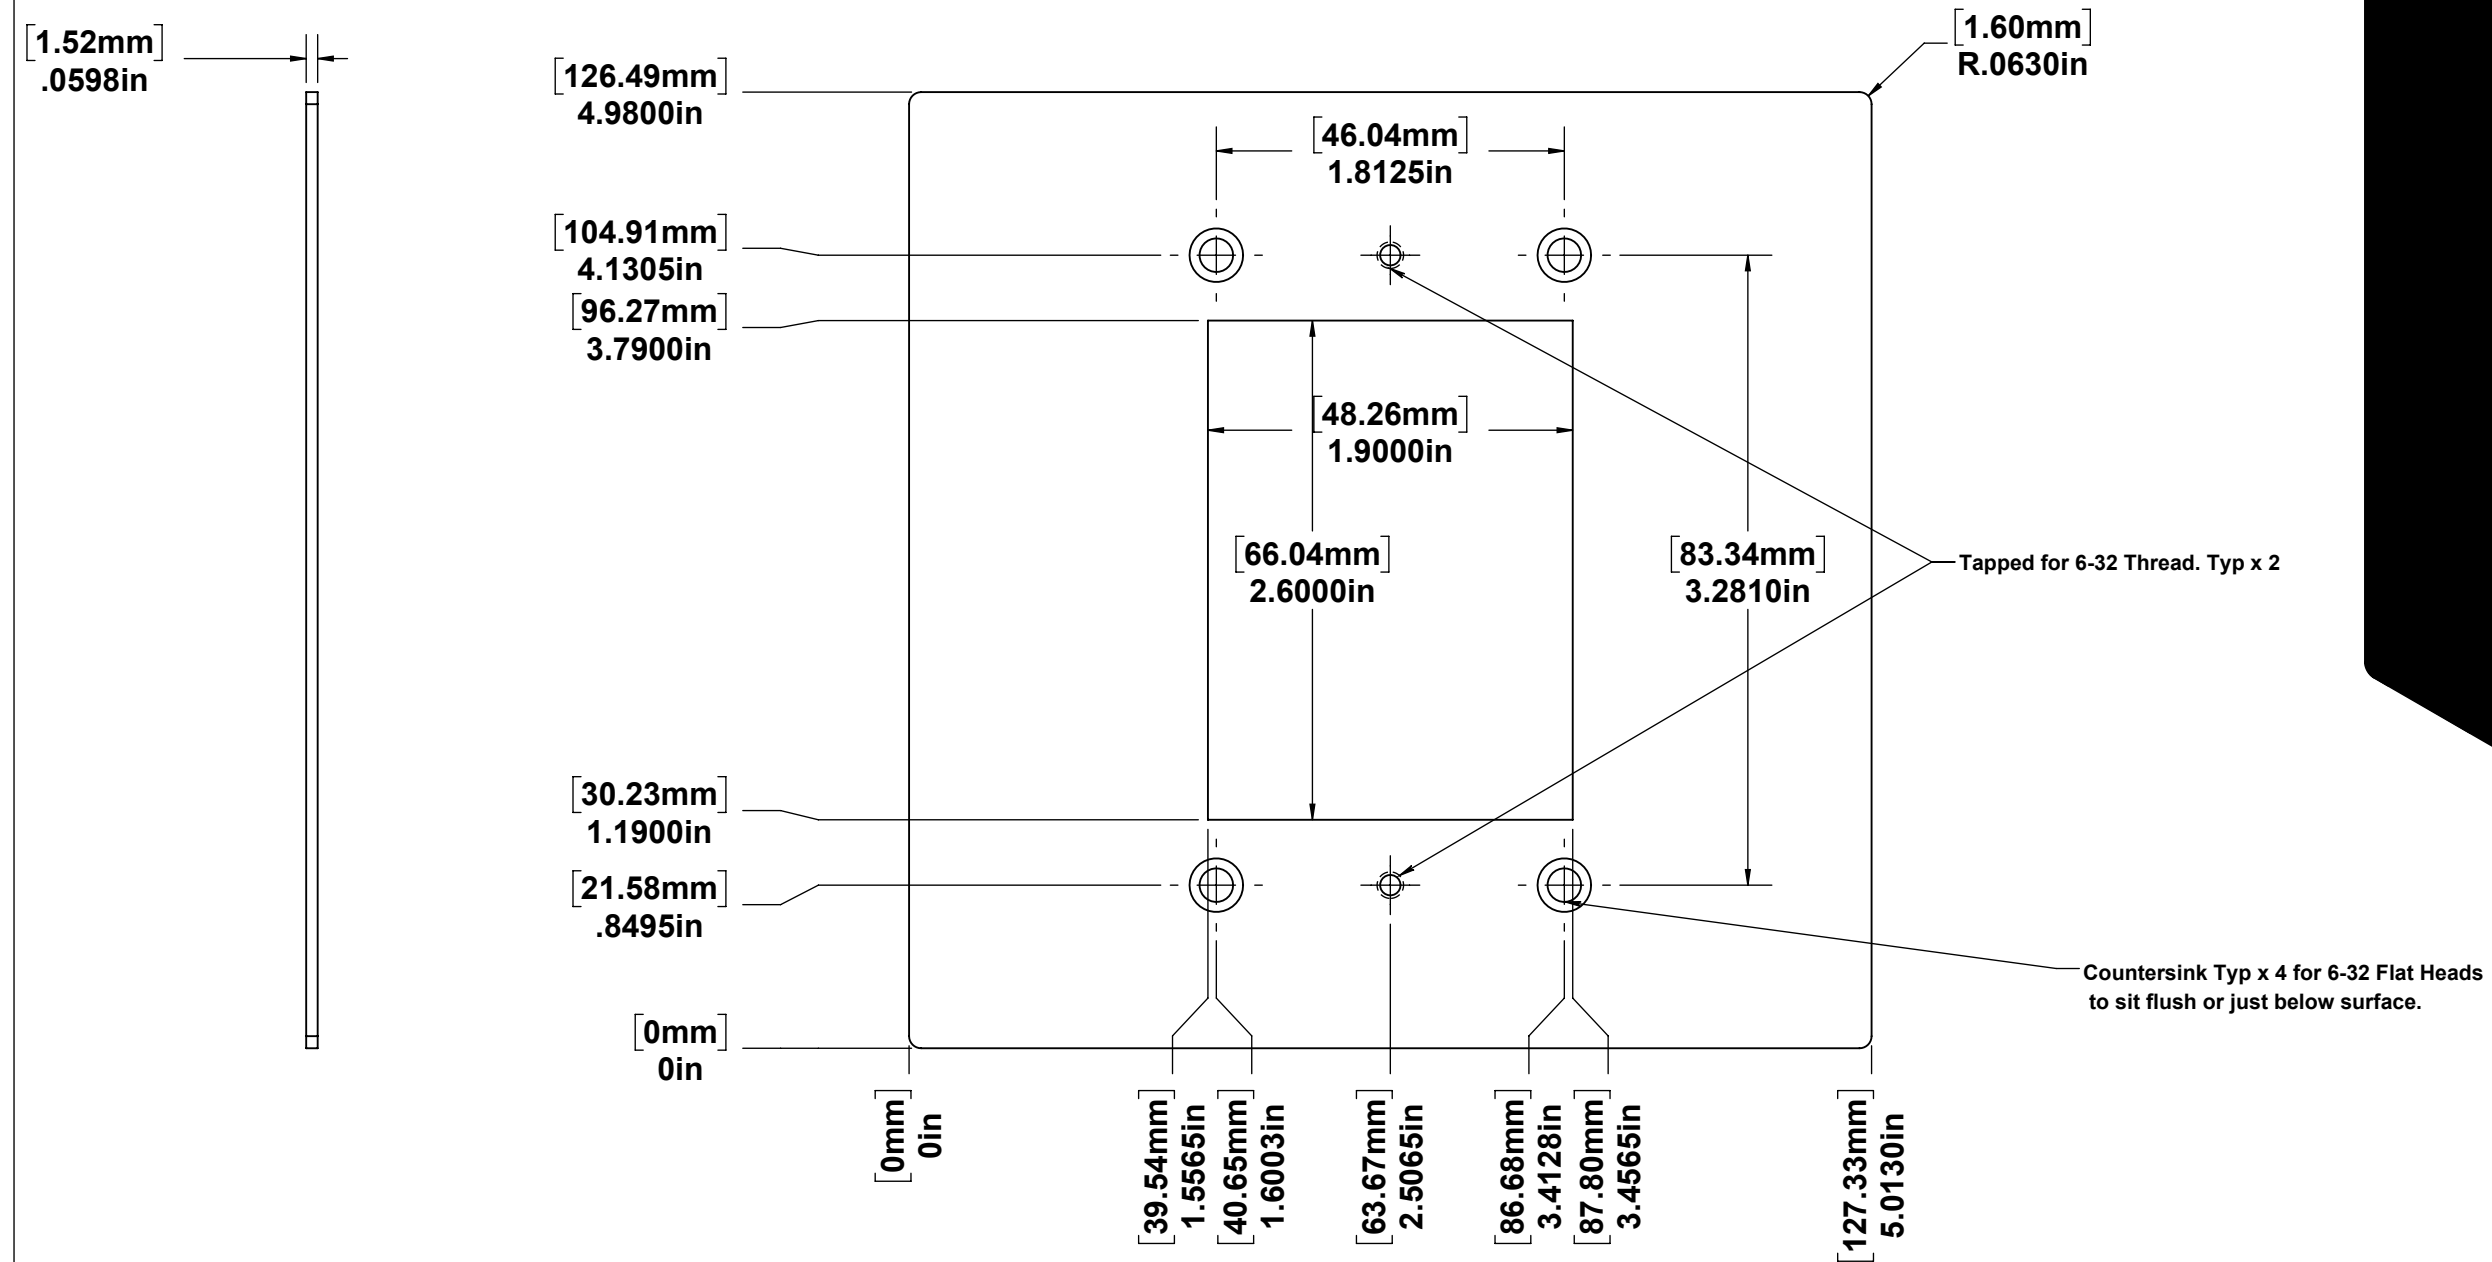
[1.52mm]
.0598in

[126.49mm]
4.9800in

[1.60mm]
R.0630in

[46.04mm]
1.8125in

[104.91mm]
4.1305in

[96.27mm]
3.7900in

[48.26mm]
1.9000in

[66.04mm]
2.6000in

[83.34mm]
3.2810in

Tapped for 6-32 Thread. Typ x 2

[30.23mm]
1.1900in

[21.58mm]
.8495in

Countersink Typ x 4 for 6-32 Flat Heads to sit flush or just below surface.

[0mm]
0in

[0mm]
0in

[39.54mm]
1.5565in

[40.65mm]
1.6003in

[63.67mm]
2.5065in

[86.68mm]
3.4128in

[87.80mm]
3.4565in

[127.33mm]
5.0130in